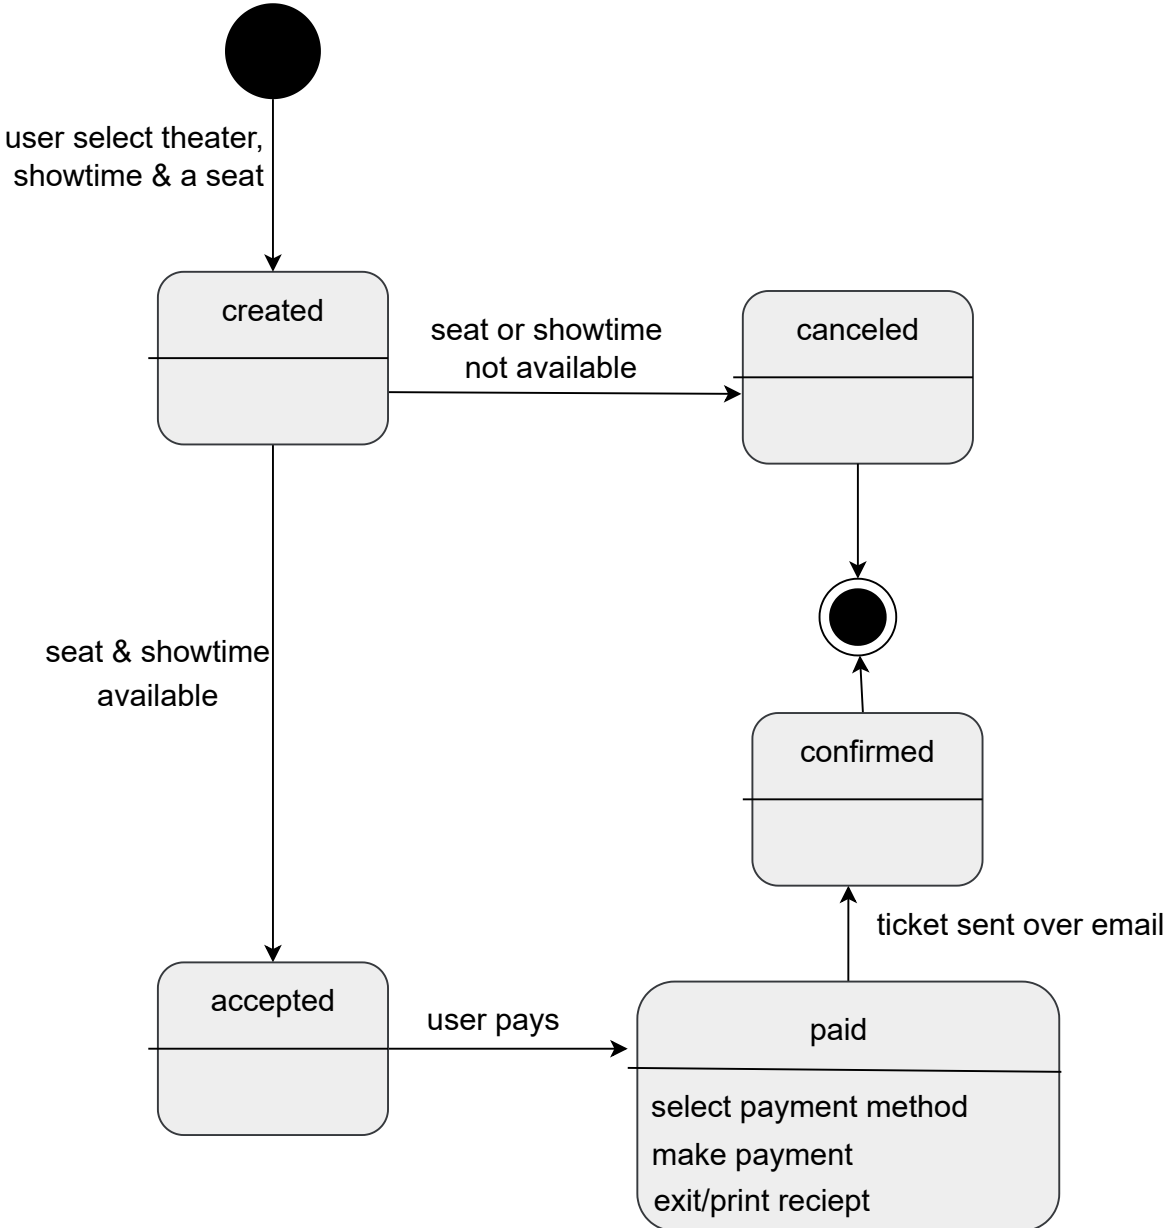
user select theater, showtime & a seat

created

seat or showtime not available

canceled

seat & showtime available

confirmed

ticket sent over email

accepted

user pays

paid

select payment method
make payment
exit/print reciept